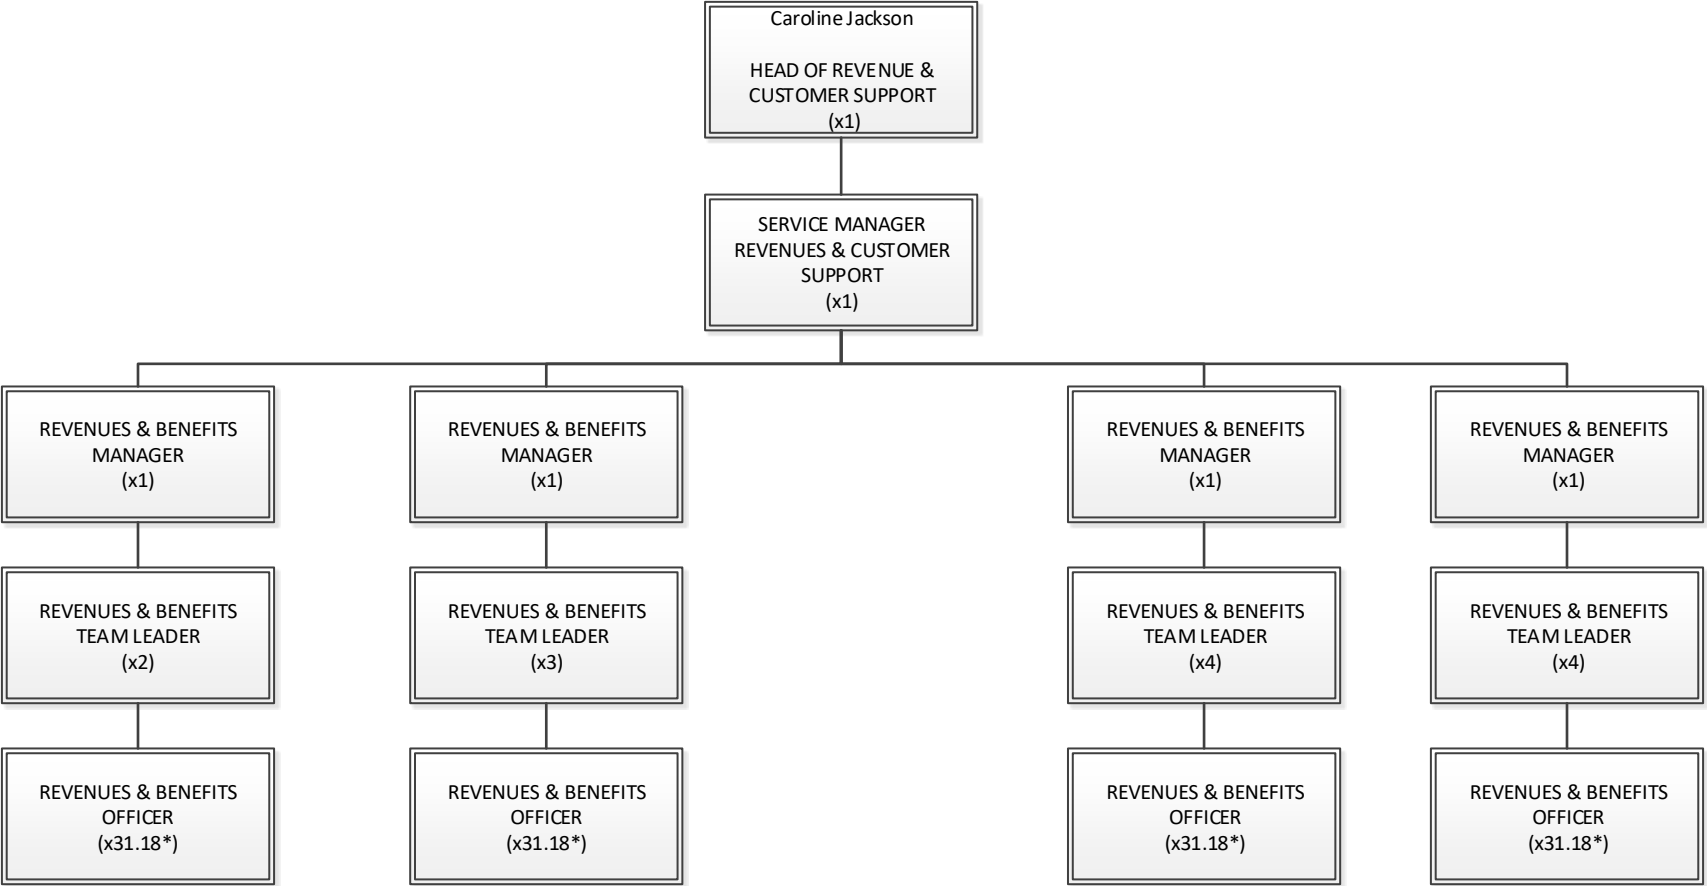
Caroline Jackson

HEAD OF REVENUE & CUSTOMER SUPPORT
(x1)

SERVICE MANAGER REVENUES & CUSTOMER SUPPORT
(x1)

REVENUES & BENEFITS MANAGER
(x1)

REVENUES & BENEFITS TEAM LEADER
(x2)

REVENUES & BENEFITS OFFICER
(x31.18*)

REVENUES & BENEFITS MANAGER
(x1)

REVENUES & BENEFITS TEAM LEADER
(x3)

REVENUES & BENEFITS OFFICER
(x31.18*)

REVENUES & BENEFITS MANAGER
(x1)

REVENUES & BENEFITS TEAM LEADER
(x4)

REVENUES & BENEFITS OFFICER
(x31.18*)

REVENUES & BENEFITS MANAGER
(x1)

REVENUES & BENEFITS TEAM LEADER
(x4)

REVENUES & BENEFITS OFFICER
(x31.18*)